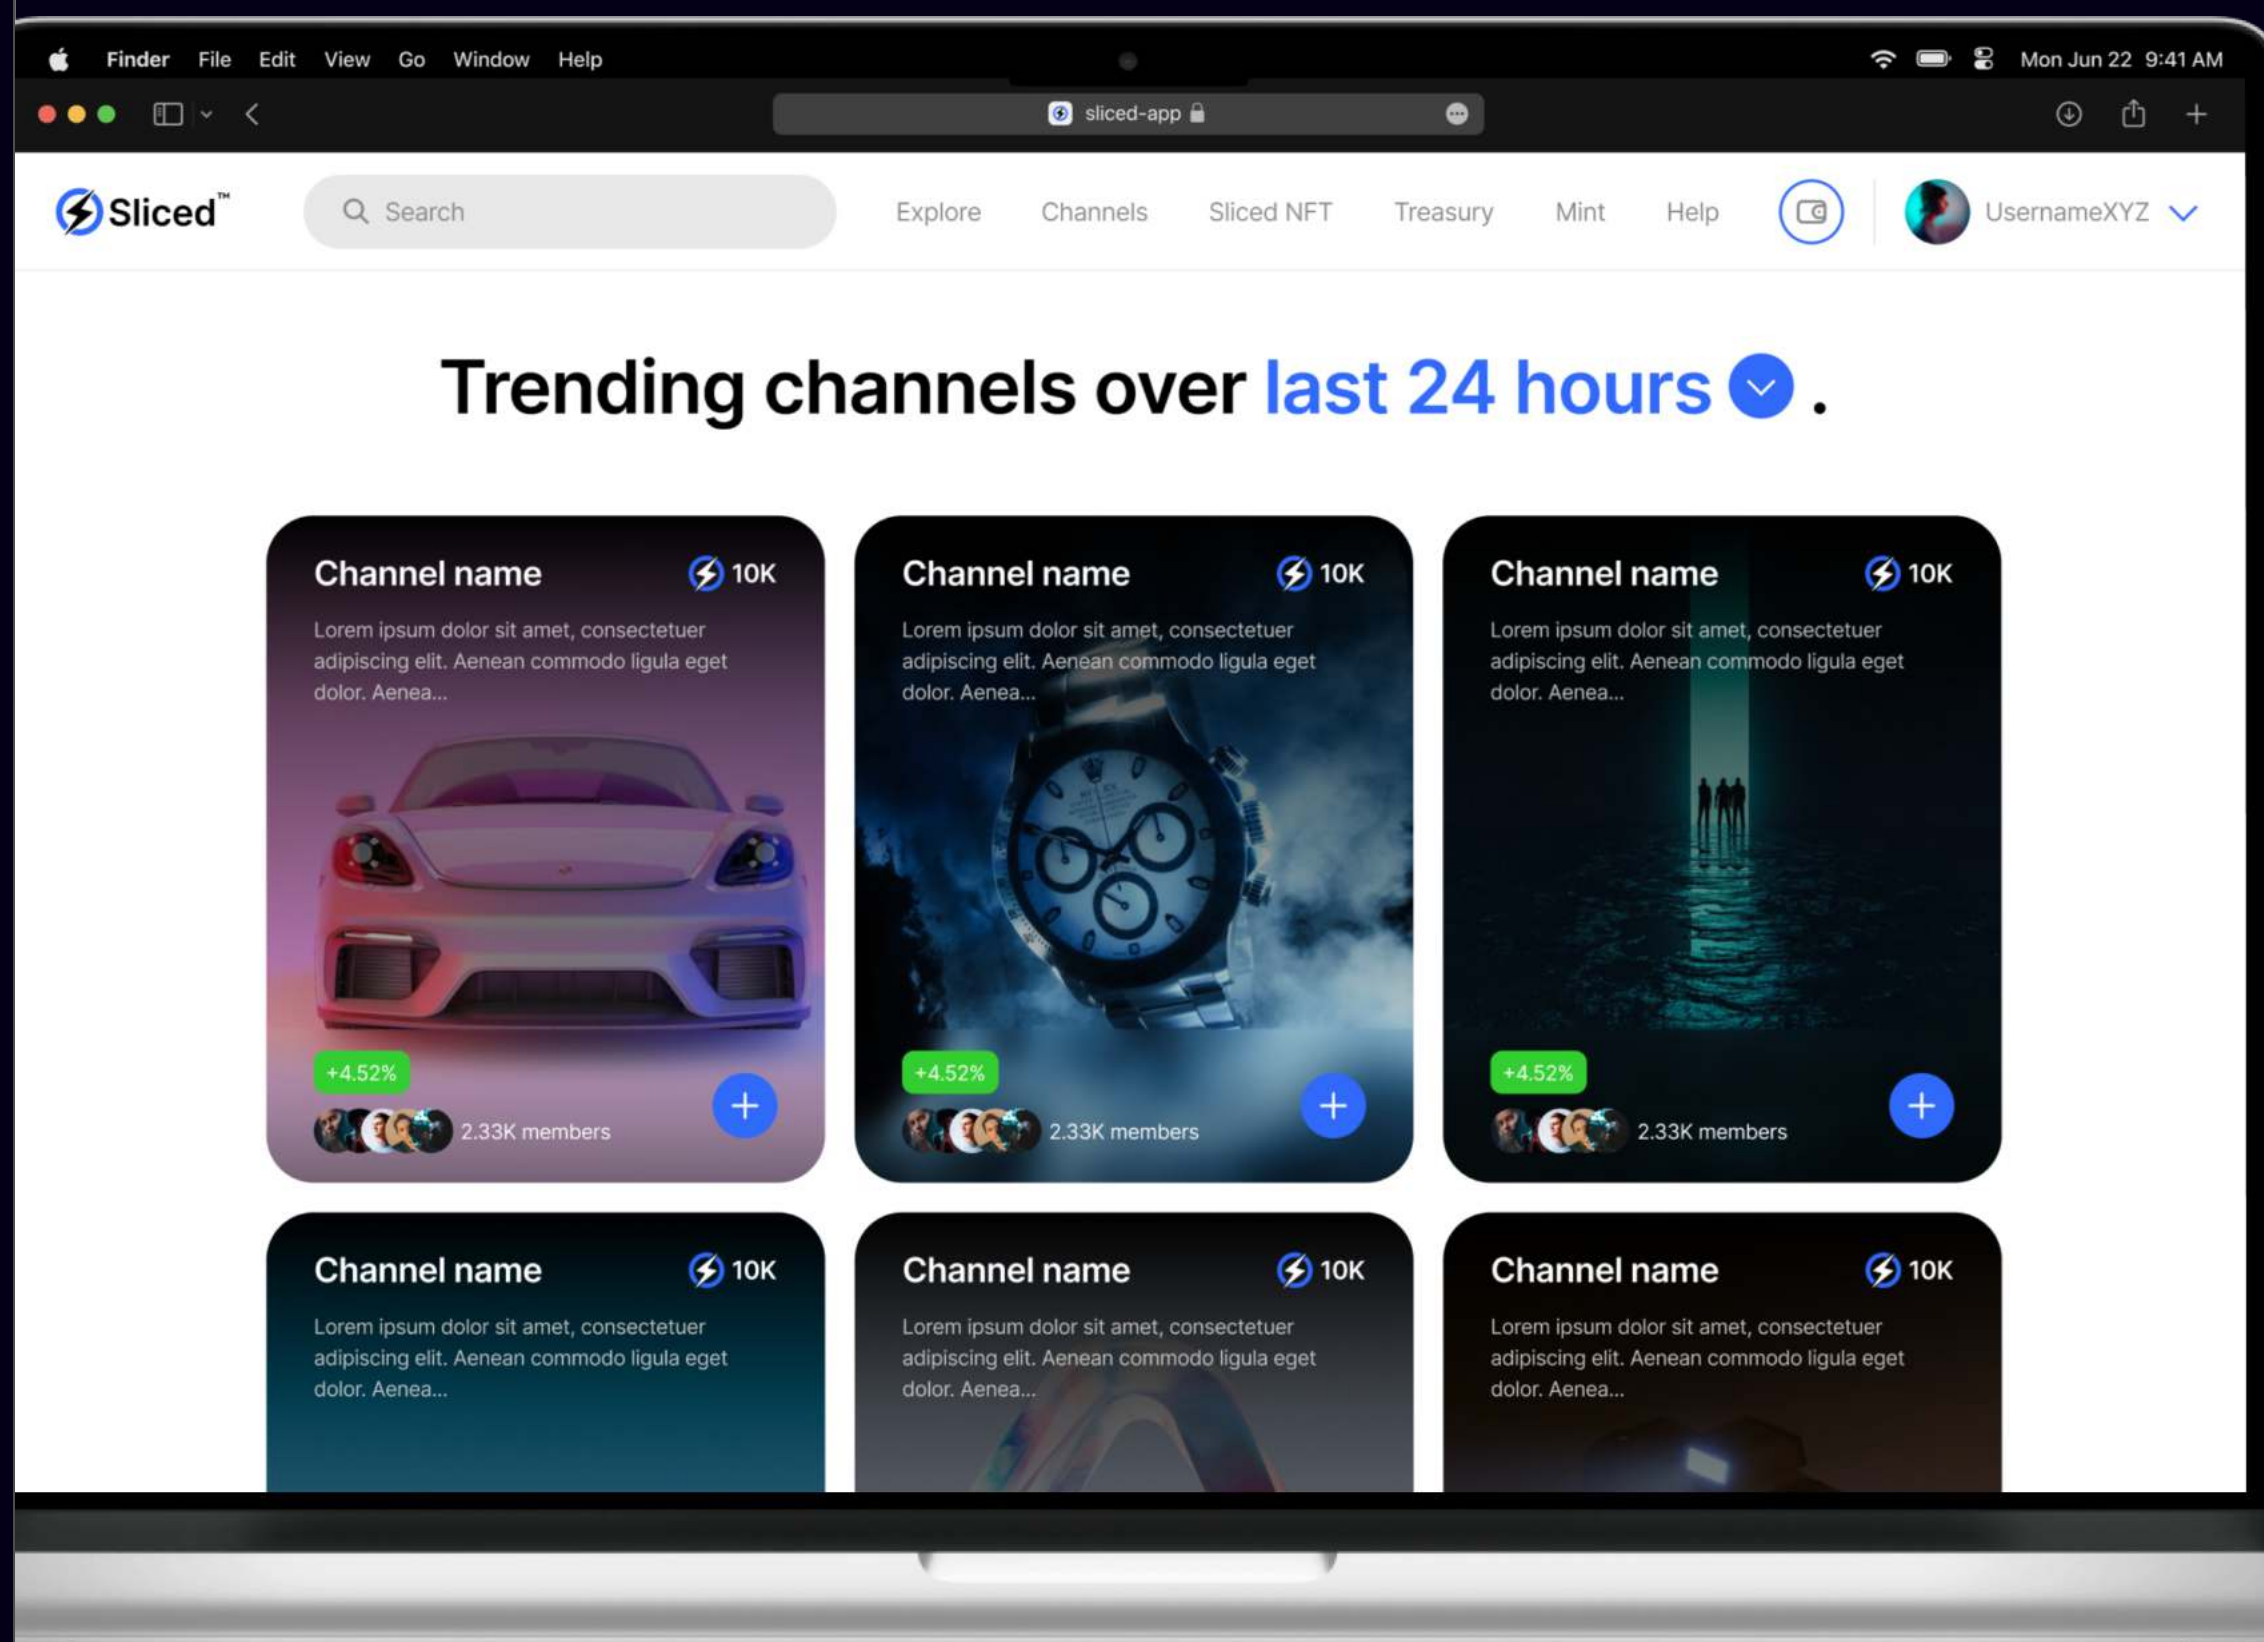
Finder File Edit View Go Window Help

Mon Jun 22 9:41 AM

sliced-app

Sliced™

Search

Explore Channels Sliced NFT Treasury Mint Help

UsernameXYZ

Trending channels over last 24 hours .

Channel name 10K

Lorem ipsum dolor sit amet, consectetuer adipiscing elit. Aenean commodo ligula eget dolor. Aenea...

+4.52%

2.33K members

Channel name 10K

Lorem ipsum dolor sit amet, consectetuer adipiscing elit. Aenean commodo ligula eget dolor. Aenea...

+4.52%

2.33K members

Channel name 10K

Lorem ipsum dolor sit amet, consectetuer adipiscing elit. Aenean commodo ligula eget dolor. Aenea...

+4.52%

2.33K members

Channel name 10K

Lorem ipsum dolor sit amet, consectetuer adipiscing elit. Aenean commodo ligula eget dolor. Aenea...

Channel name 10K

Lorem ipsum dolor sit amet, consectetuer adipiscing elit. Aenean commodo ligula eget dolor. Aenea...

Channel name 10K

Lorem ipsum dolor sit amet, consectetuer adipiscing elit. Aenean commodo ligula eget dolor. Aenea...